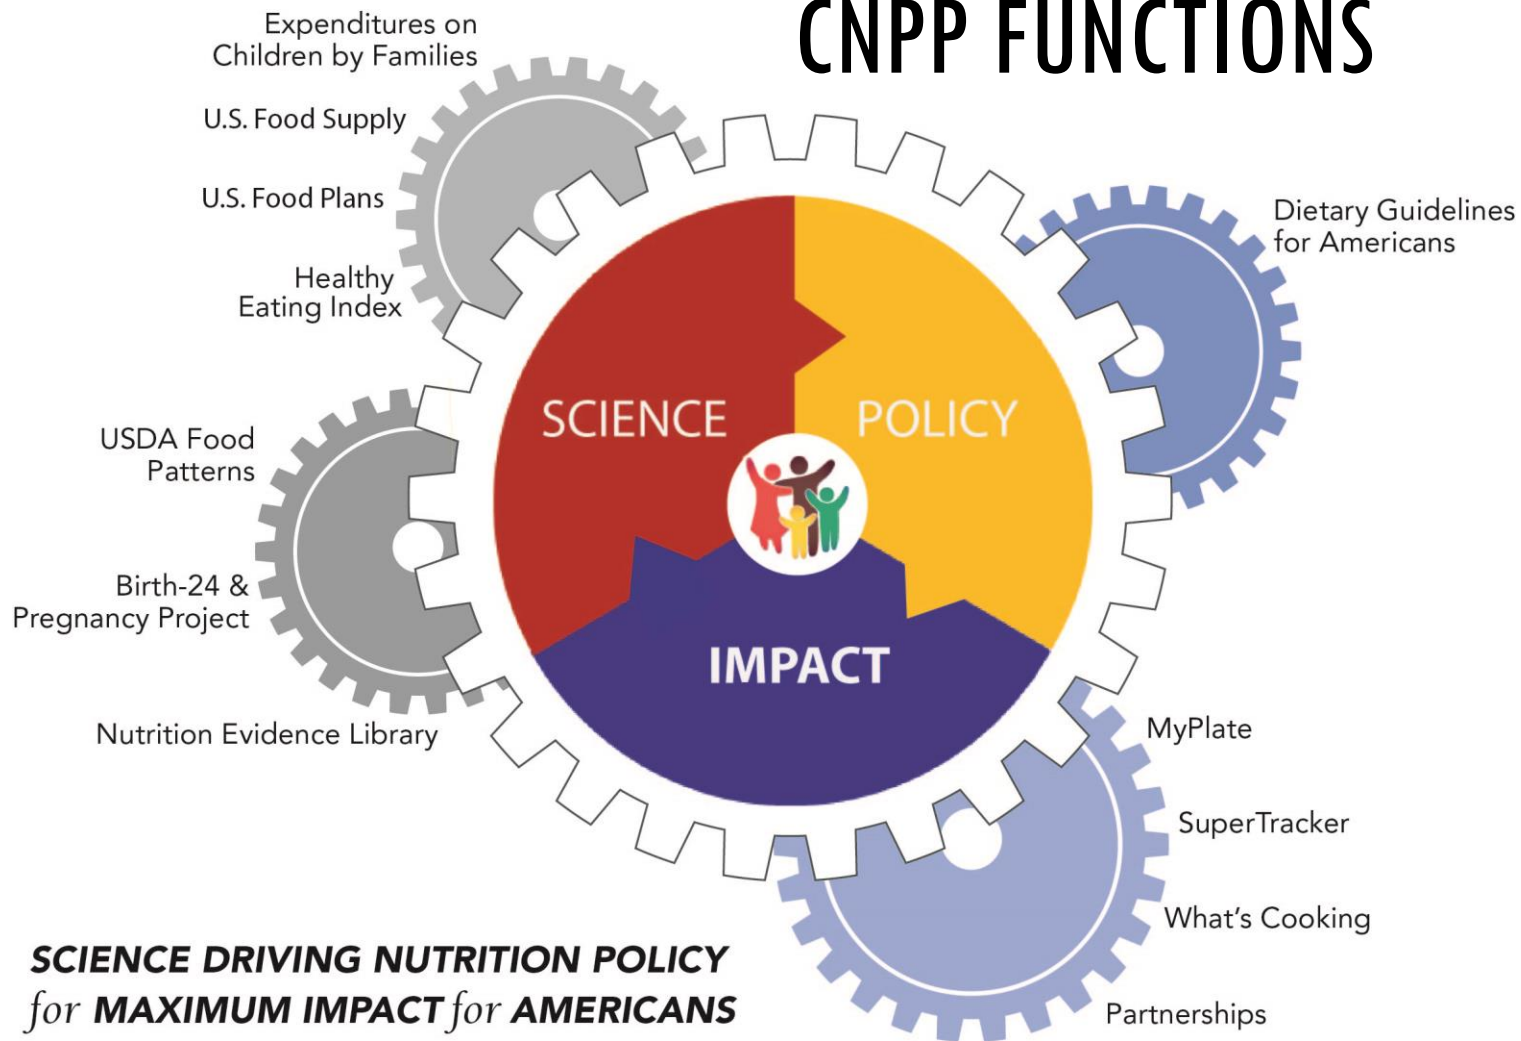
CNPP FUNCTIONS

Expenditures on Children by Families

U.S. Food Supply

U.S. Food Plans

Healthy Eating Index

USDA Food Patterns

Birth-24 & Pregnancy Project

Nutrition Evidence Library

SCIENCE

POLICY

IMPACT

Dietary Guidelines for Americans

MyPlate

SuperTracker

What's Cooking

Partnerships

SCIENCE DRIVING NUTRITION POLICY for MAXIMUM IMPACT for AMERICANS